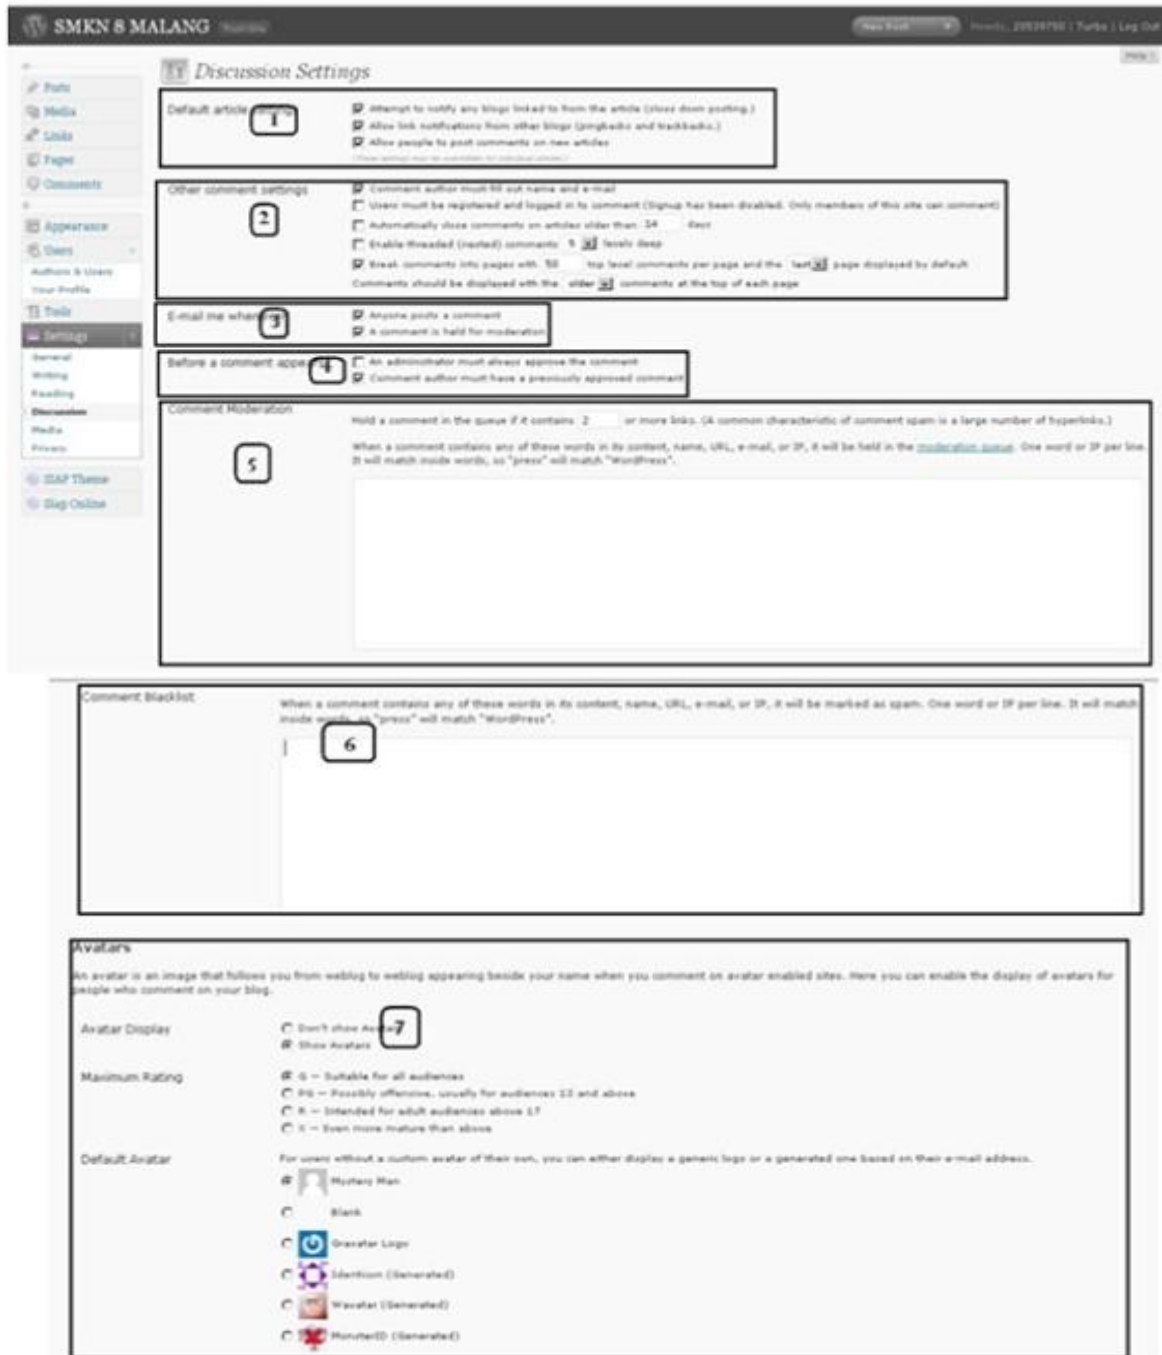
SMKN 8 MALANG

Discussion Settings

Posts
Media
Links
Pages
Comments
Appearance
Users
Authors & Users
Your Profile
Tools
Settings
General
Writing
Reading
Discussion
Media
Privacy
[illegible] Theme
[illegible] Online

Default article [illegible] 1
Attempt to notify any blogs linked to from the article (slows down posting.)
Allow link notifications from other blogs (pingbacks and trackbacks.)
Allow people to post comments on new articles
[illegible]

Other comment settings 2
Comment author must fill out name and e-mail
Users must be registered and logged in to comment (Signup has been disabled. Only members of this site can comment)
Automatically close comments on articles older than 14 days
Enable threaded (nested) comments 5 levels deep
Break comments into pages with 50 top level comments per page and the last page displayed by default
Comments should be displayed with the older comments at the top of each page

E-mail me when 3
Anyone posts a comment
A comment is held for moderation

Before a comment appe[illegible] 4
An administrator must always approve the comment
Comment author must have a previously approved comment

Comment Moderation 5
Hold a comment in the queue if it contains 2 or more links. (A common characteristic of comment spam is a large number of hyperlinks.)
When a comment contains any of these words in its content, name, URL, e-mail, or IP, it will be held in the moderation queue. One word or IP per line. It will match inside words, so "press" will match "WordPress".

Comment Blacklist 6
When a comment contains any of these words in its content, name, URL, e-mail, or IP, it will be marked as spam. One word or IP per line. It will match inside words, so "press" will match "WordPress".

Avatars
An avatar is an image that follows you from weblog to weblog appearing beside your name when you comment on avatar enabled sites. Here you can enable the display of avatars for people who comment on your blog.

Avatar Display 7
Don't show Av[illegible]
Show Avatars

Maximum Rating
G — Suitable for all audiences
PG — Possibly offensive, usually for audiences 13 and above
R — Intended for adult audiences above 17
X — Even more mature than above

Default Avatar
For users without a custom avatar of their own, you can either display a generic logo or a generated one based on their e-mail address.
Mystery Man
Blank
Gravatar Logo
Identicon (Generated)
Wavatar (Generated)
MonsterID (Generated)